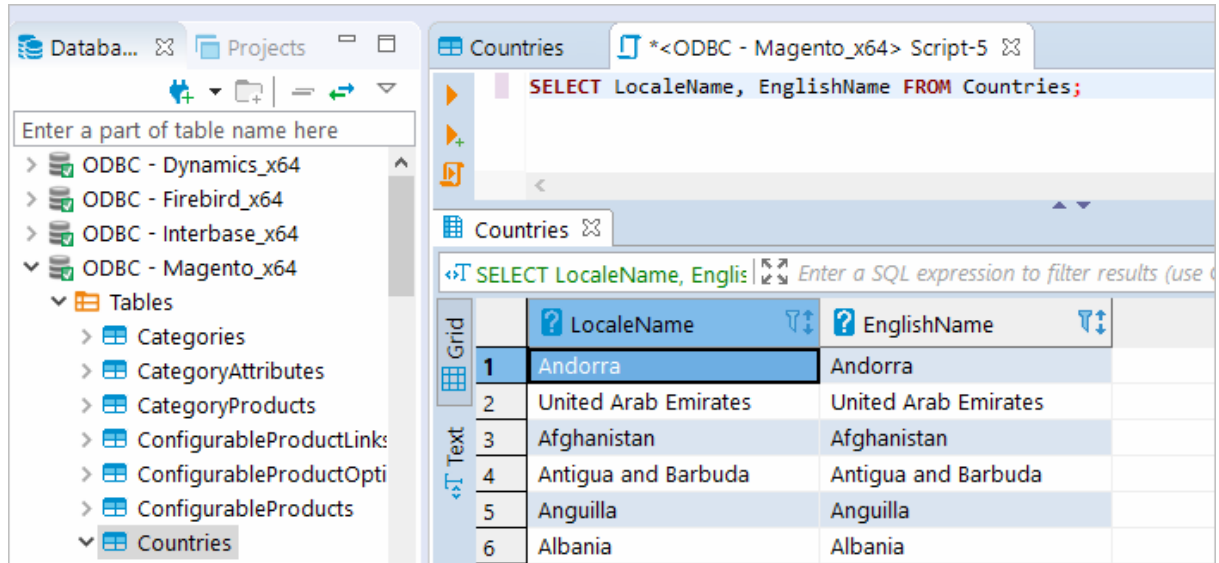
Databa... ☒ Projects

Enter a part of table name here

ODBC - Dynamics_x64
ODBC - Firebird_x64
ODBC - Interbase_x64
ODBC - Magento_x64
Tables
Categories
CategoryAttributes
CategoryProducts
ConfigurableProductLinks
ConfigurableProductOpti
ConfigurableProducts
Countries

Countries
*<ODBC - Magento_x64> Script-5 ☒

SELECT LocaleName, EnglishName FROM Countries;

Countries ☒

SELECT LocaleName, Englis
Enter a SQL expression to filter results (use C

Grid
Text

| | LocaleName | EnglishName |
|---|---|---|
| 1 | Andorra | Andorra |
| 2 | United Arab Emirates | United Arab Emirates |
| 3 | Afghanistan | Afghanistan |
| 4 | Antigua and Barbuda | Antigua and Barbuda |
| 5 | Anguilla | Anguilla |
| 6 | Albania | Albania |